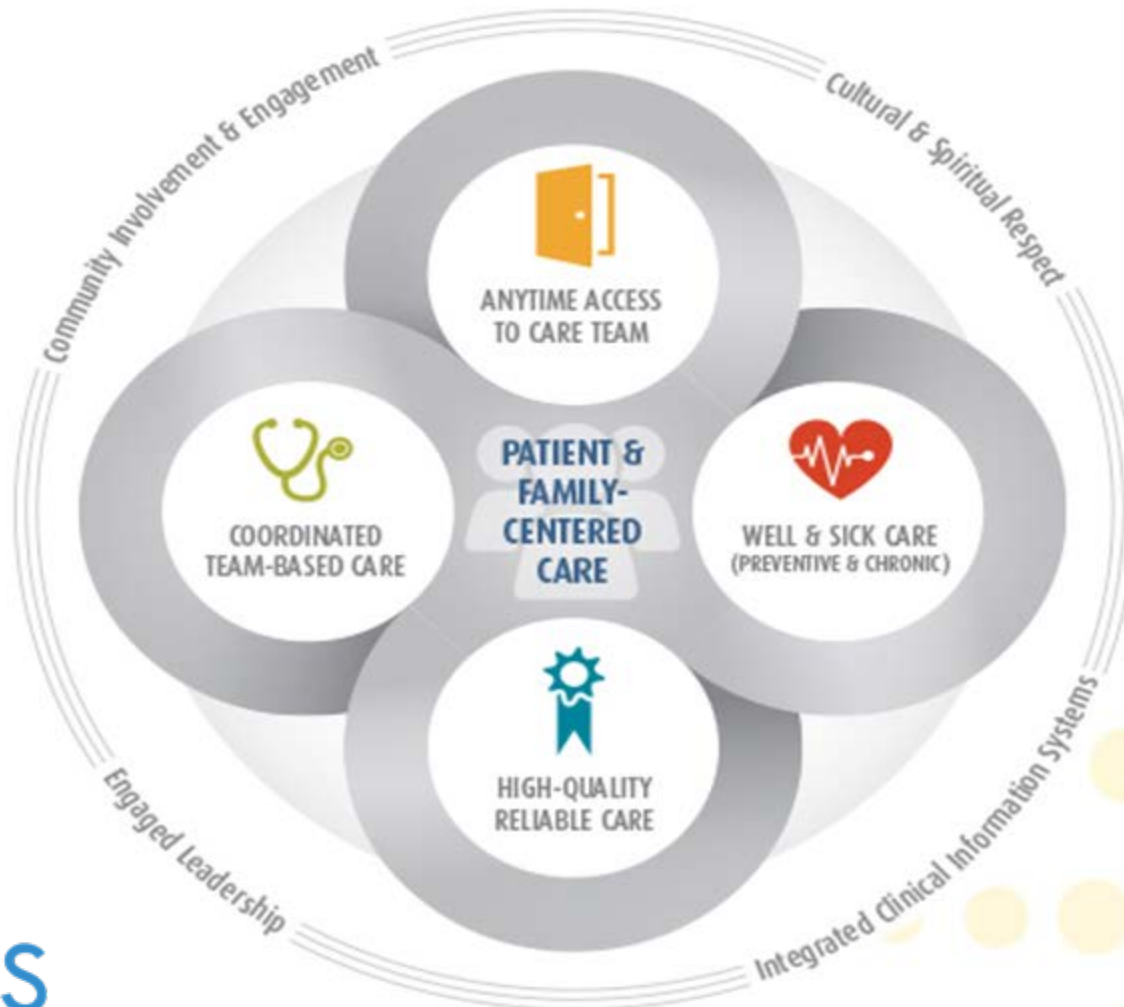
Community Involvement & Engagement

Cultural & Spiritual Respect

ANYTIME ACCESS TO CARE TEAM

COORDINATED TEAM-BASED CARE

PATIENT & FAMILY-CENTERED CARE

WELL & SICK CARE (PREVENTIVE & CHRONIC)

HIGH-QUALITY RELIABLE CARE

Engaged Leadership

Integrated Clinical Information Systems

S